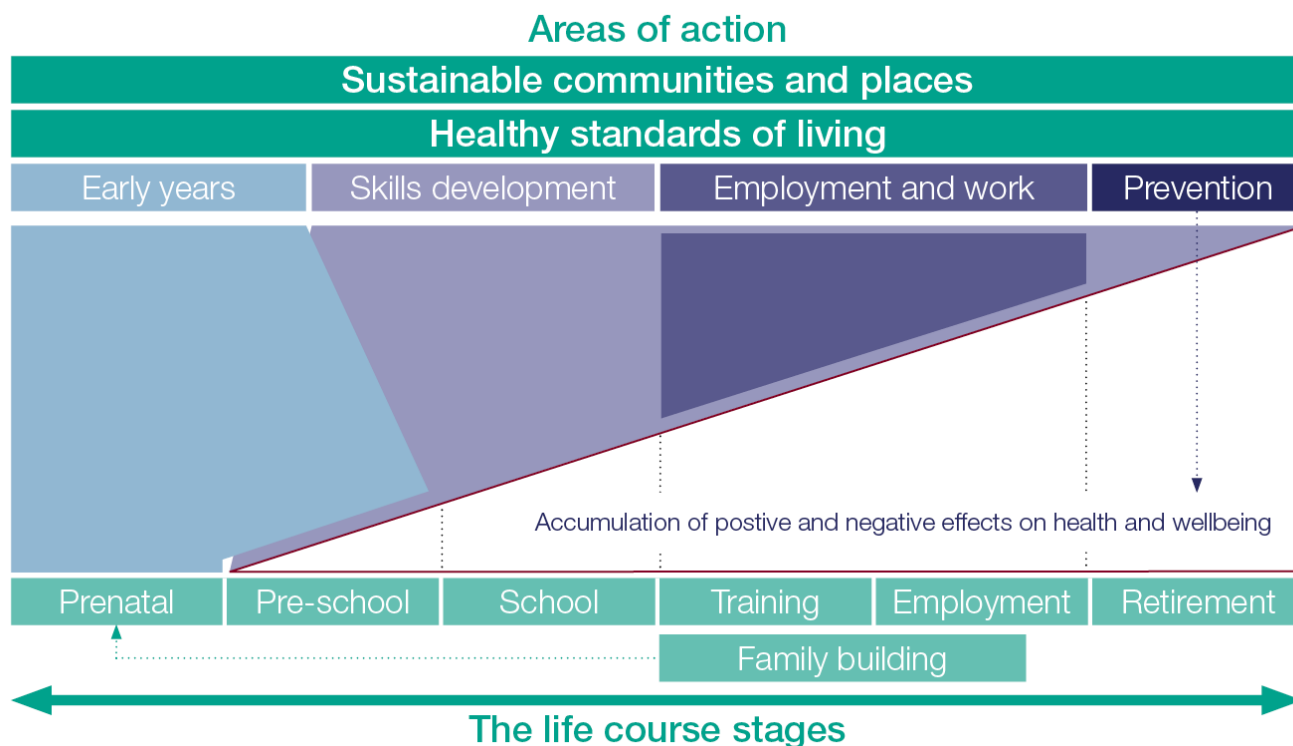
Areas of action

Sustainable communities and places

Healthy standards of living

Early years

Skills development

Employment and work

Prevention

Accumulation of postive and negative effects on health and wellbeing

Prenatal

Pre-school

School

Training

Employment

Retirement

Family building

The life course stages